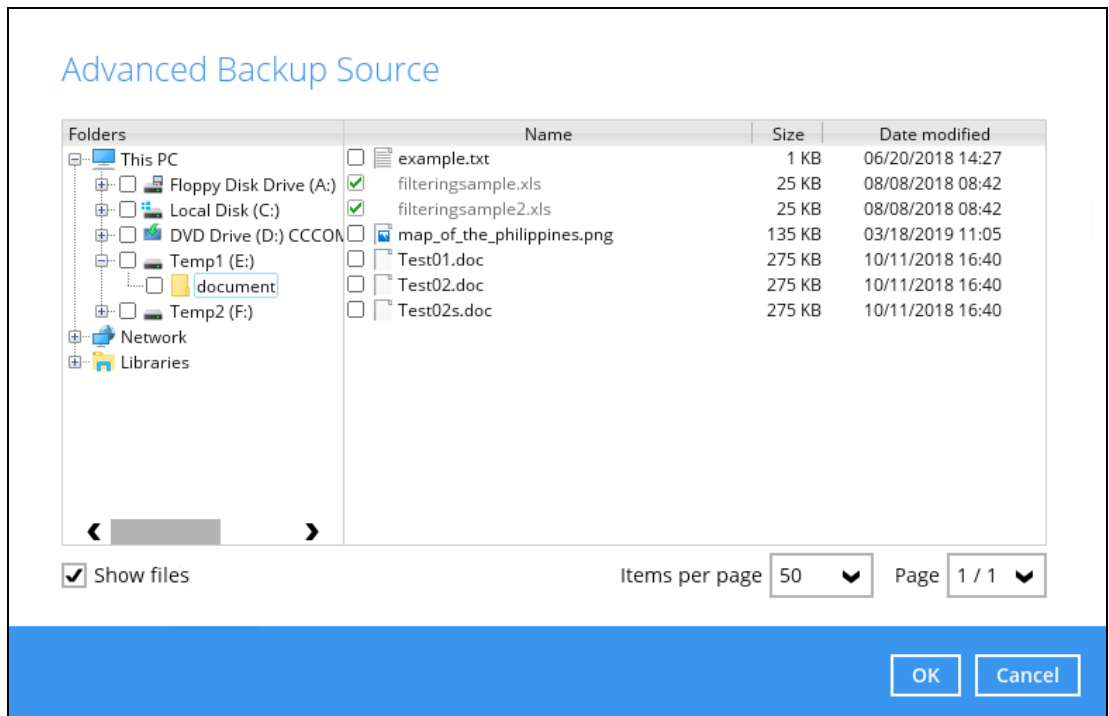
Advanced Backup Source

Folders
This PC
Floppy Disk Drive (A:)
Local Disk (C:)
DVD Drive (D:) CCCOM
Temp1 (E:)
document
Temp2 (F:)
Network
Libraries

| Name | Size | Date modified |
|---|---|---|
| example.txt | 1 KB | 06/20/2018 14:27 |
| filteringsample.xls | 25 KB | 08/08/2018 08:42 |
| filteringsample2.xls | 25 KB | 08/08/2018 08:42 |
| map_of_the_philippines.png | 135 KB | 03/18/2019 11:05 |
| Test01.doc | 275 KB | 10/11/2018 16:40 |
| Test02.doc | 275 KB | 10/11/2018 16:40 |
| Test02s.doc | 275 KB | 10/11/2018 16:40 |

Show files

Items per page 50

Page 1 / 1

OK

Cancel